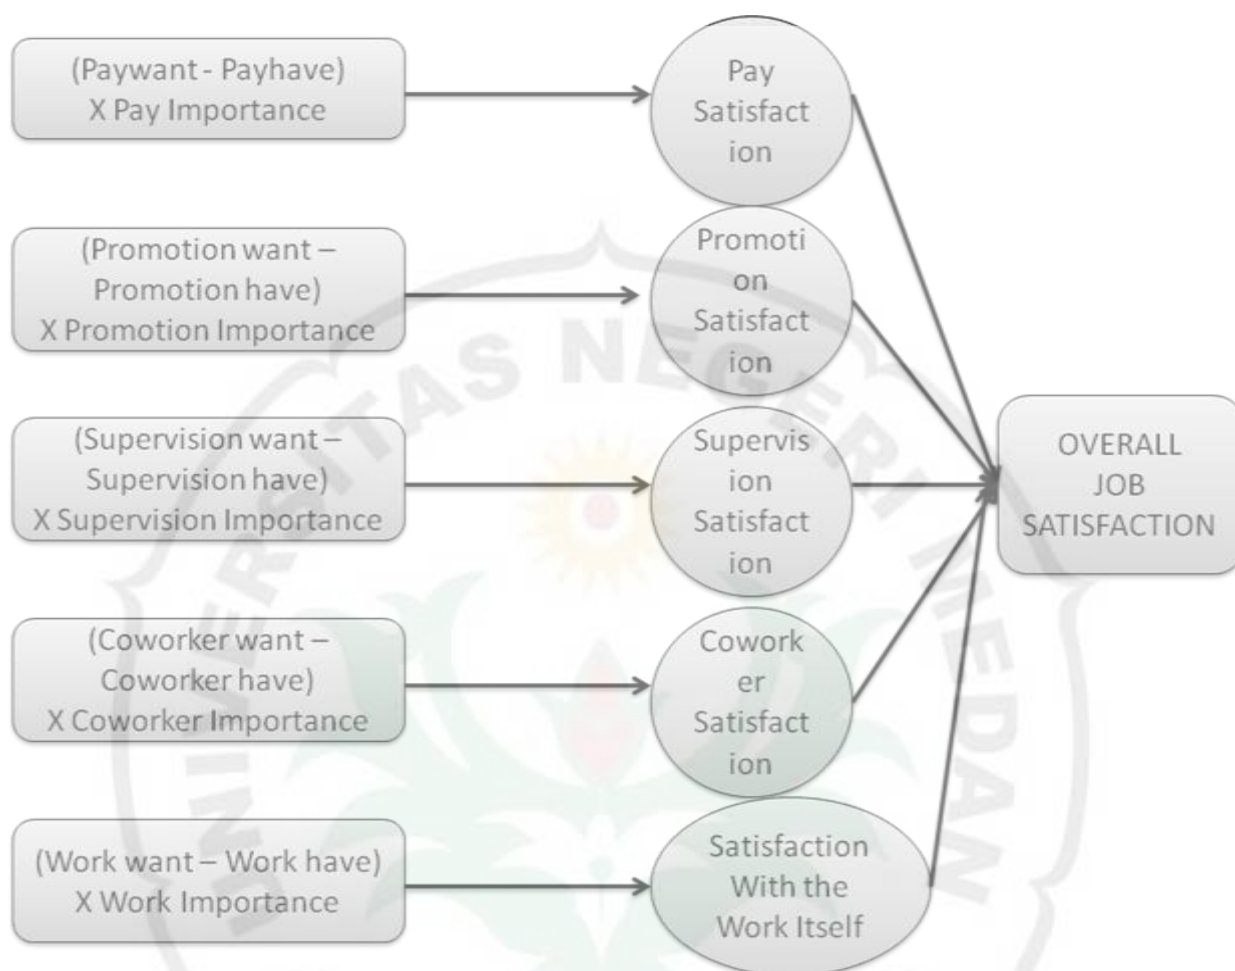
(Paywant - Payhave) X Pay Importance

Pay Satisfaction

(Promotion want – Promotion have) X Promotion Importance

Promotion Satisfaction

(Supervision want – Supervision have) X Supervision Importance

Supervision Satisfaction

(Coworker want – Coworker have) X Coworker Importance

Coworker Satisfaction

(Work want – Work have) X Work Importance

Satisfaction With the Work Itself

OVERALL JOB SATISFACTION

UNIVERSITAS NEGERI MEDAN